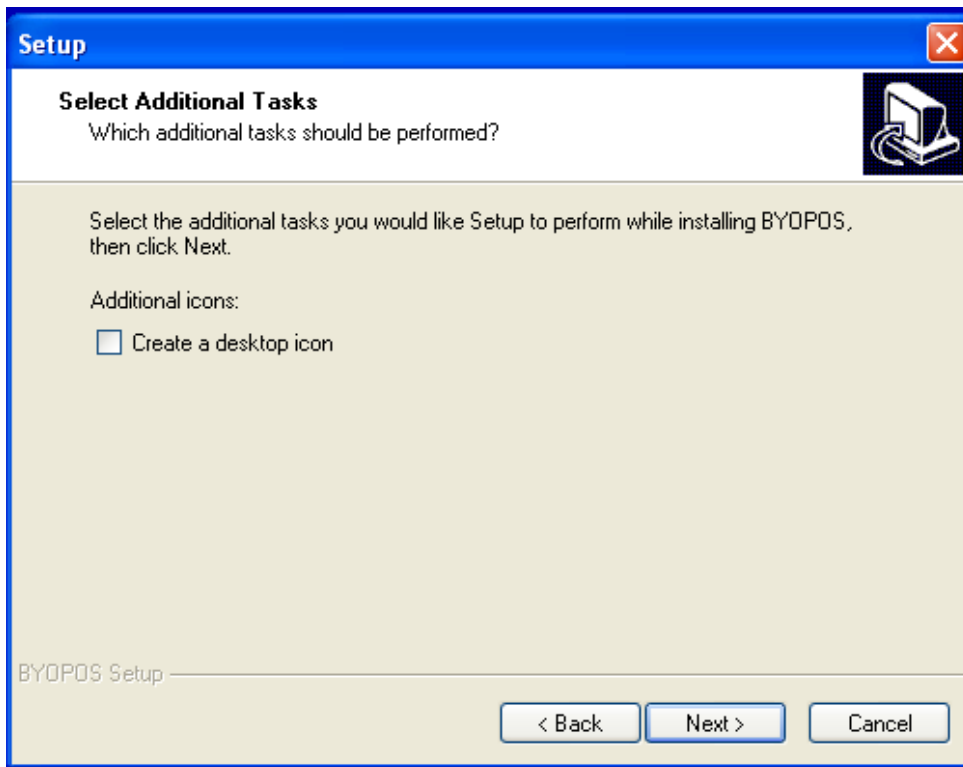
Setup

Select Additional Tasks
Which additional tasks should be performed?

Select the additional tasks you would like Setup to perform while installing BYOPOS, then click Next.

Additional icons:

Create a desktop icon

BYOPOS Setup

< Back
Next >
Cancel